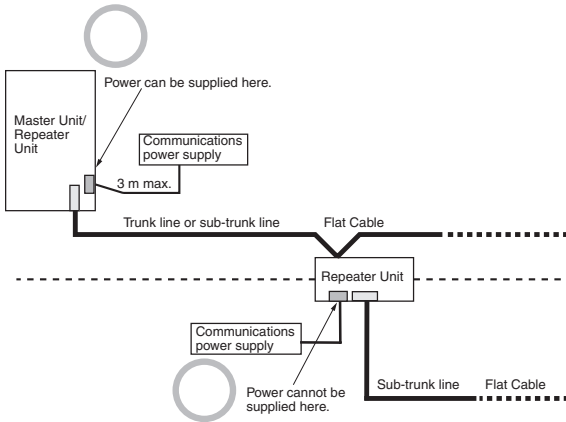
Power can be supplied here.

Master Unit/ Repeater Unit

Communications power supply

3 m max.

Trunk line or sub-trunk line

Flat Cable

Repeater Unit

Communications power supply

Power cannot be supplied here.

Sub-trunk line

Flat Cable